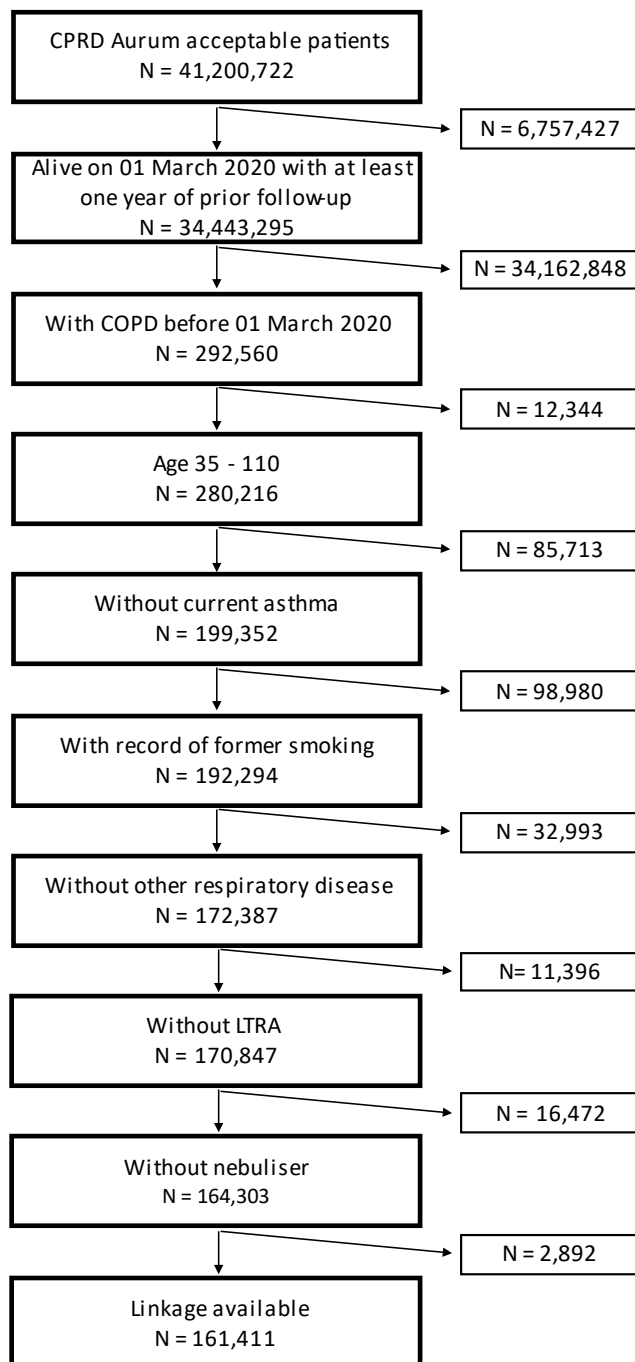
CPRD Aurum acceptable patients
N = 41,200,722

N = 6,757,427

Alive on 01 March 2020 with at least one year of prior follow-up
N = 34,443,295

N = 34,162,848

With COPD before 01 March 2020
N = 292,560

N = 12,344

Age 35 - 110
N = 280,216

N = 85,713

Without current asthma
N = 199,352

N = 98,980

With record of former smoking
N = 192,294

N = 32,993

Without other respiratory disease
N = 172,387

N= 11,396

Without LTRA
N = 170,847

N = 16,472

Without nebuliser
N = 164,303

N = 2,892

Linkage available
N = 161,411